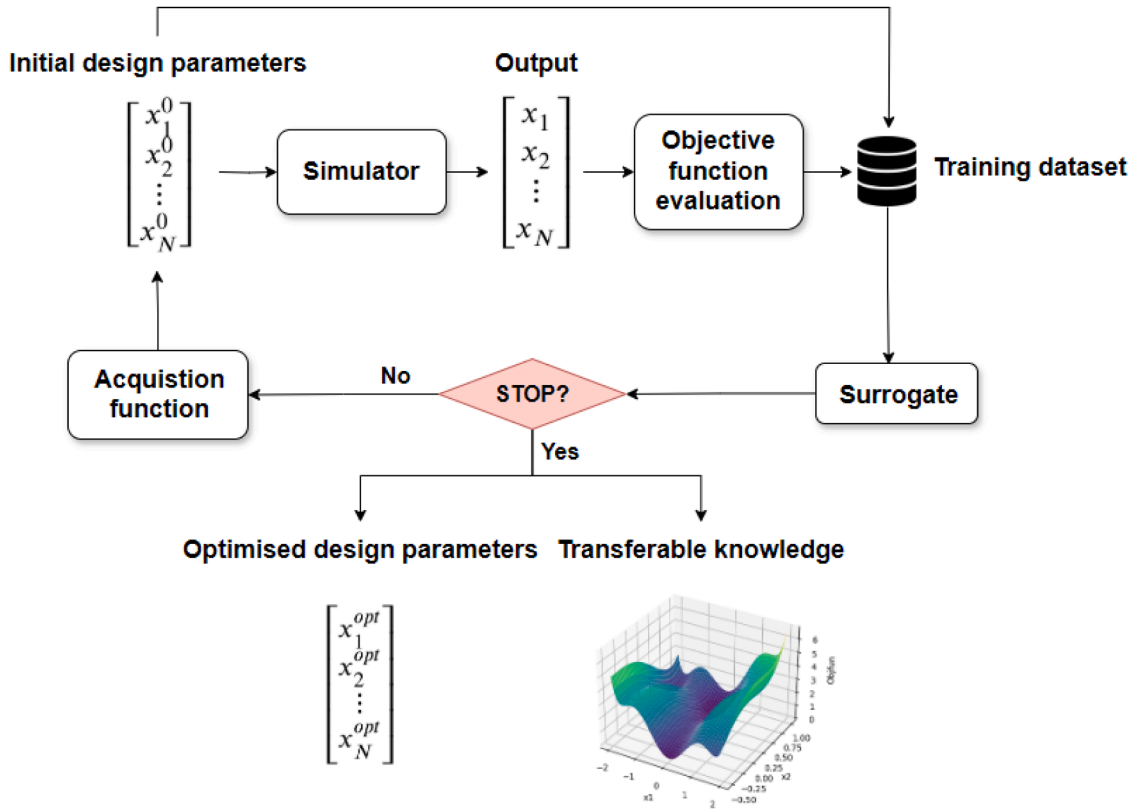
Initial design parameters

$\begin{bmatrix} x_1^0 \\ x_2^0 \\ \vdots \\ x_N^0 \end{bmatrix}$

Simulator

Output

$\begin{bmatrix} x_1 \\ x_2 \\ \vdots \\ x_N \end{bmatrix}$

Objective function evaluation

Training dataset

Acquistion function

No

STOP?

Surrogate

Yes

Optimised design parameters

Transferable knowledge

$\begin{bmatrix} x_1^{opt} \\ x_2^{opt} \\ \vdots \\ x_N^{opt} \end{bmatrix}$

6
5
4
3
2
1
0
Objfun
1.00
0.75
0.50
0.25
0.00
−0.25
−0.50
x2
−2
−1
0
1
2
x1